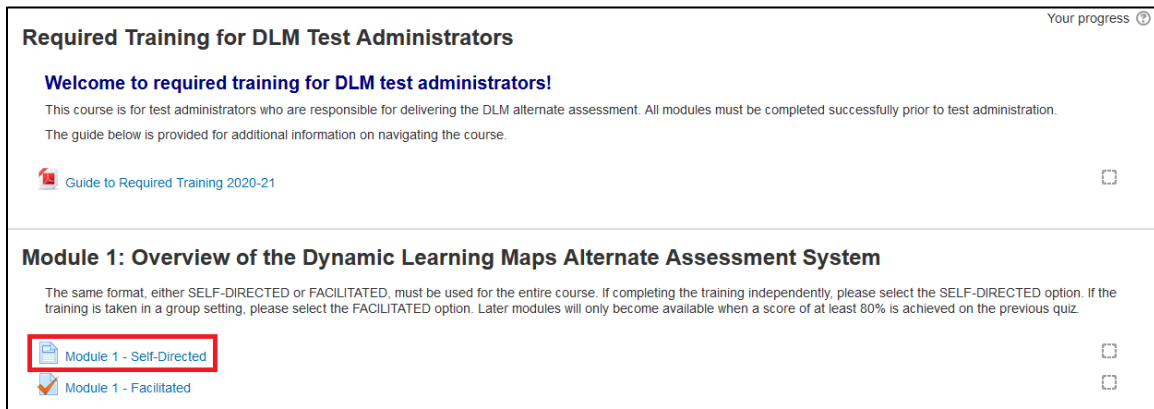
Your progress ?

Required Training for DLM Test Administrators

Welcome to required training for DLM test administrators!

This course is for test administrators who are responsible for delivering the DLM alternate assessment. All modules must be completed successfully prior to test administration.

The guide below is provided for additional information on navigating the course.

Guide to Required Training 2020-21

Module 1: Overview of the Dynamic Learning Maps Alternate Assessment System

The same format, either SELF-DIRECTED or FACILITATED, must be used for the entire course. If completing the training independently, please select the SELF-DIRECTED option. If the training is taken in a group setting, please select the FACILITATED option. Later modules will only become available when a score of at least 80% is achieved on the previous quiz.

Module 1 - Self-Directed

Module 1 - Facilitated